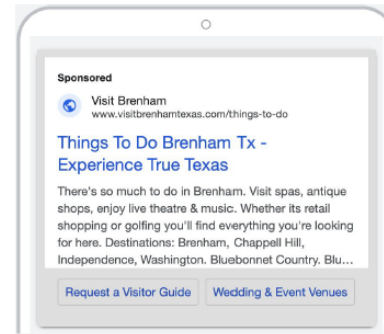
Sponsored

Visit Brenham
www.visitbrenhamtexas.com/things-to-do

Things To Do Brenham Tx - Experience True Texas

There's so much to do in Brenham. Visit spas, antique shops, enjoy live theatre & music. Whether its retail shopping or golfing you'll find everything you're looking for here. Destinations: Brenham, Chappell Hill, Independence, Washington. Bluebonnet Country. Blu...

Request a Visitor Guide

Wedding & Event Venues